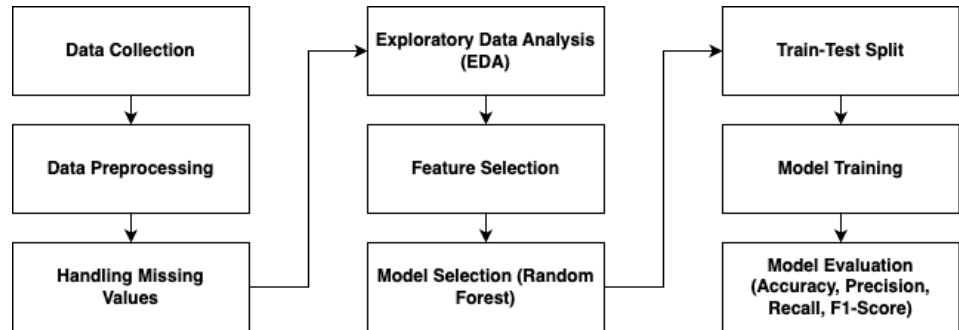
Data Collection

Data Preprocessing

Handling Missing Values

Exploratory Data Analysis (EDA)

Feature Selection

Model Selection (Random Forest)

Train-Test Split

Model Training

Model Evaluation (Accuracy, Precision, Recall, F1-Score)